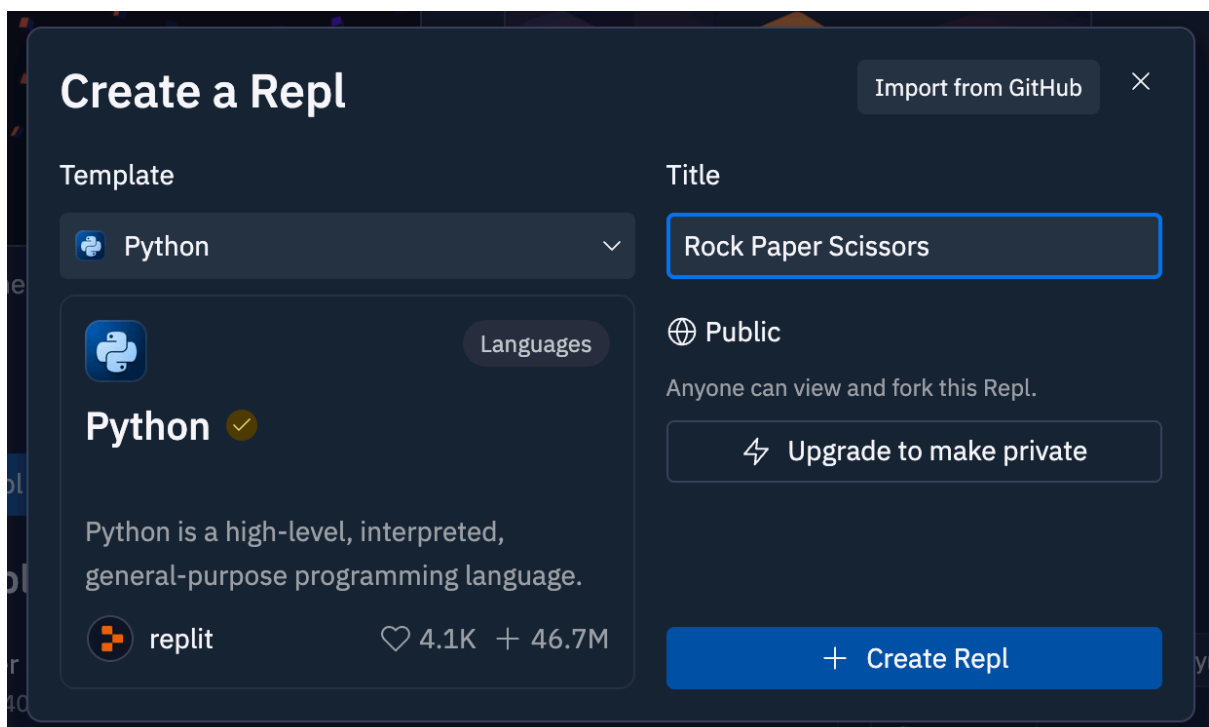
Create a Repl

Import from GitHub

×

Template

Python

Languages

Python

Python is a high-level, interpreted, general-purpose programming language.

replit

4.1K + 46.7M

Title

Rock Paper Scissors

Public

Anyone can view and fork this Repl.

Upgrade to make private

+ Create Repl